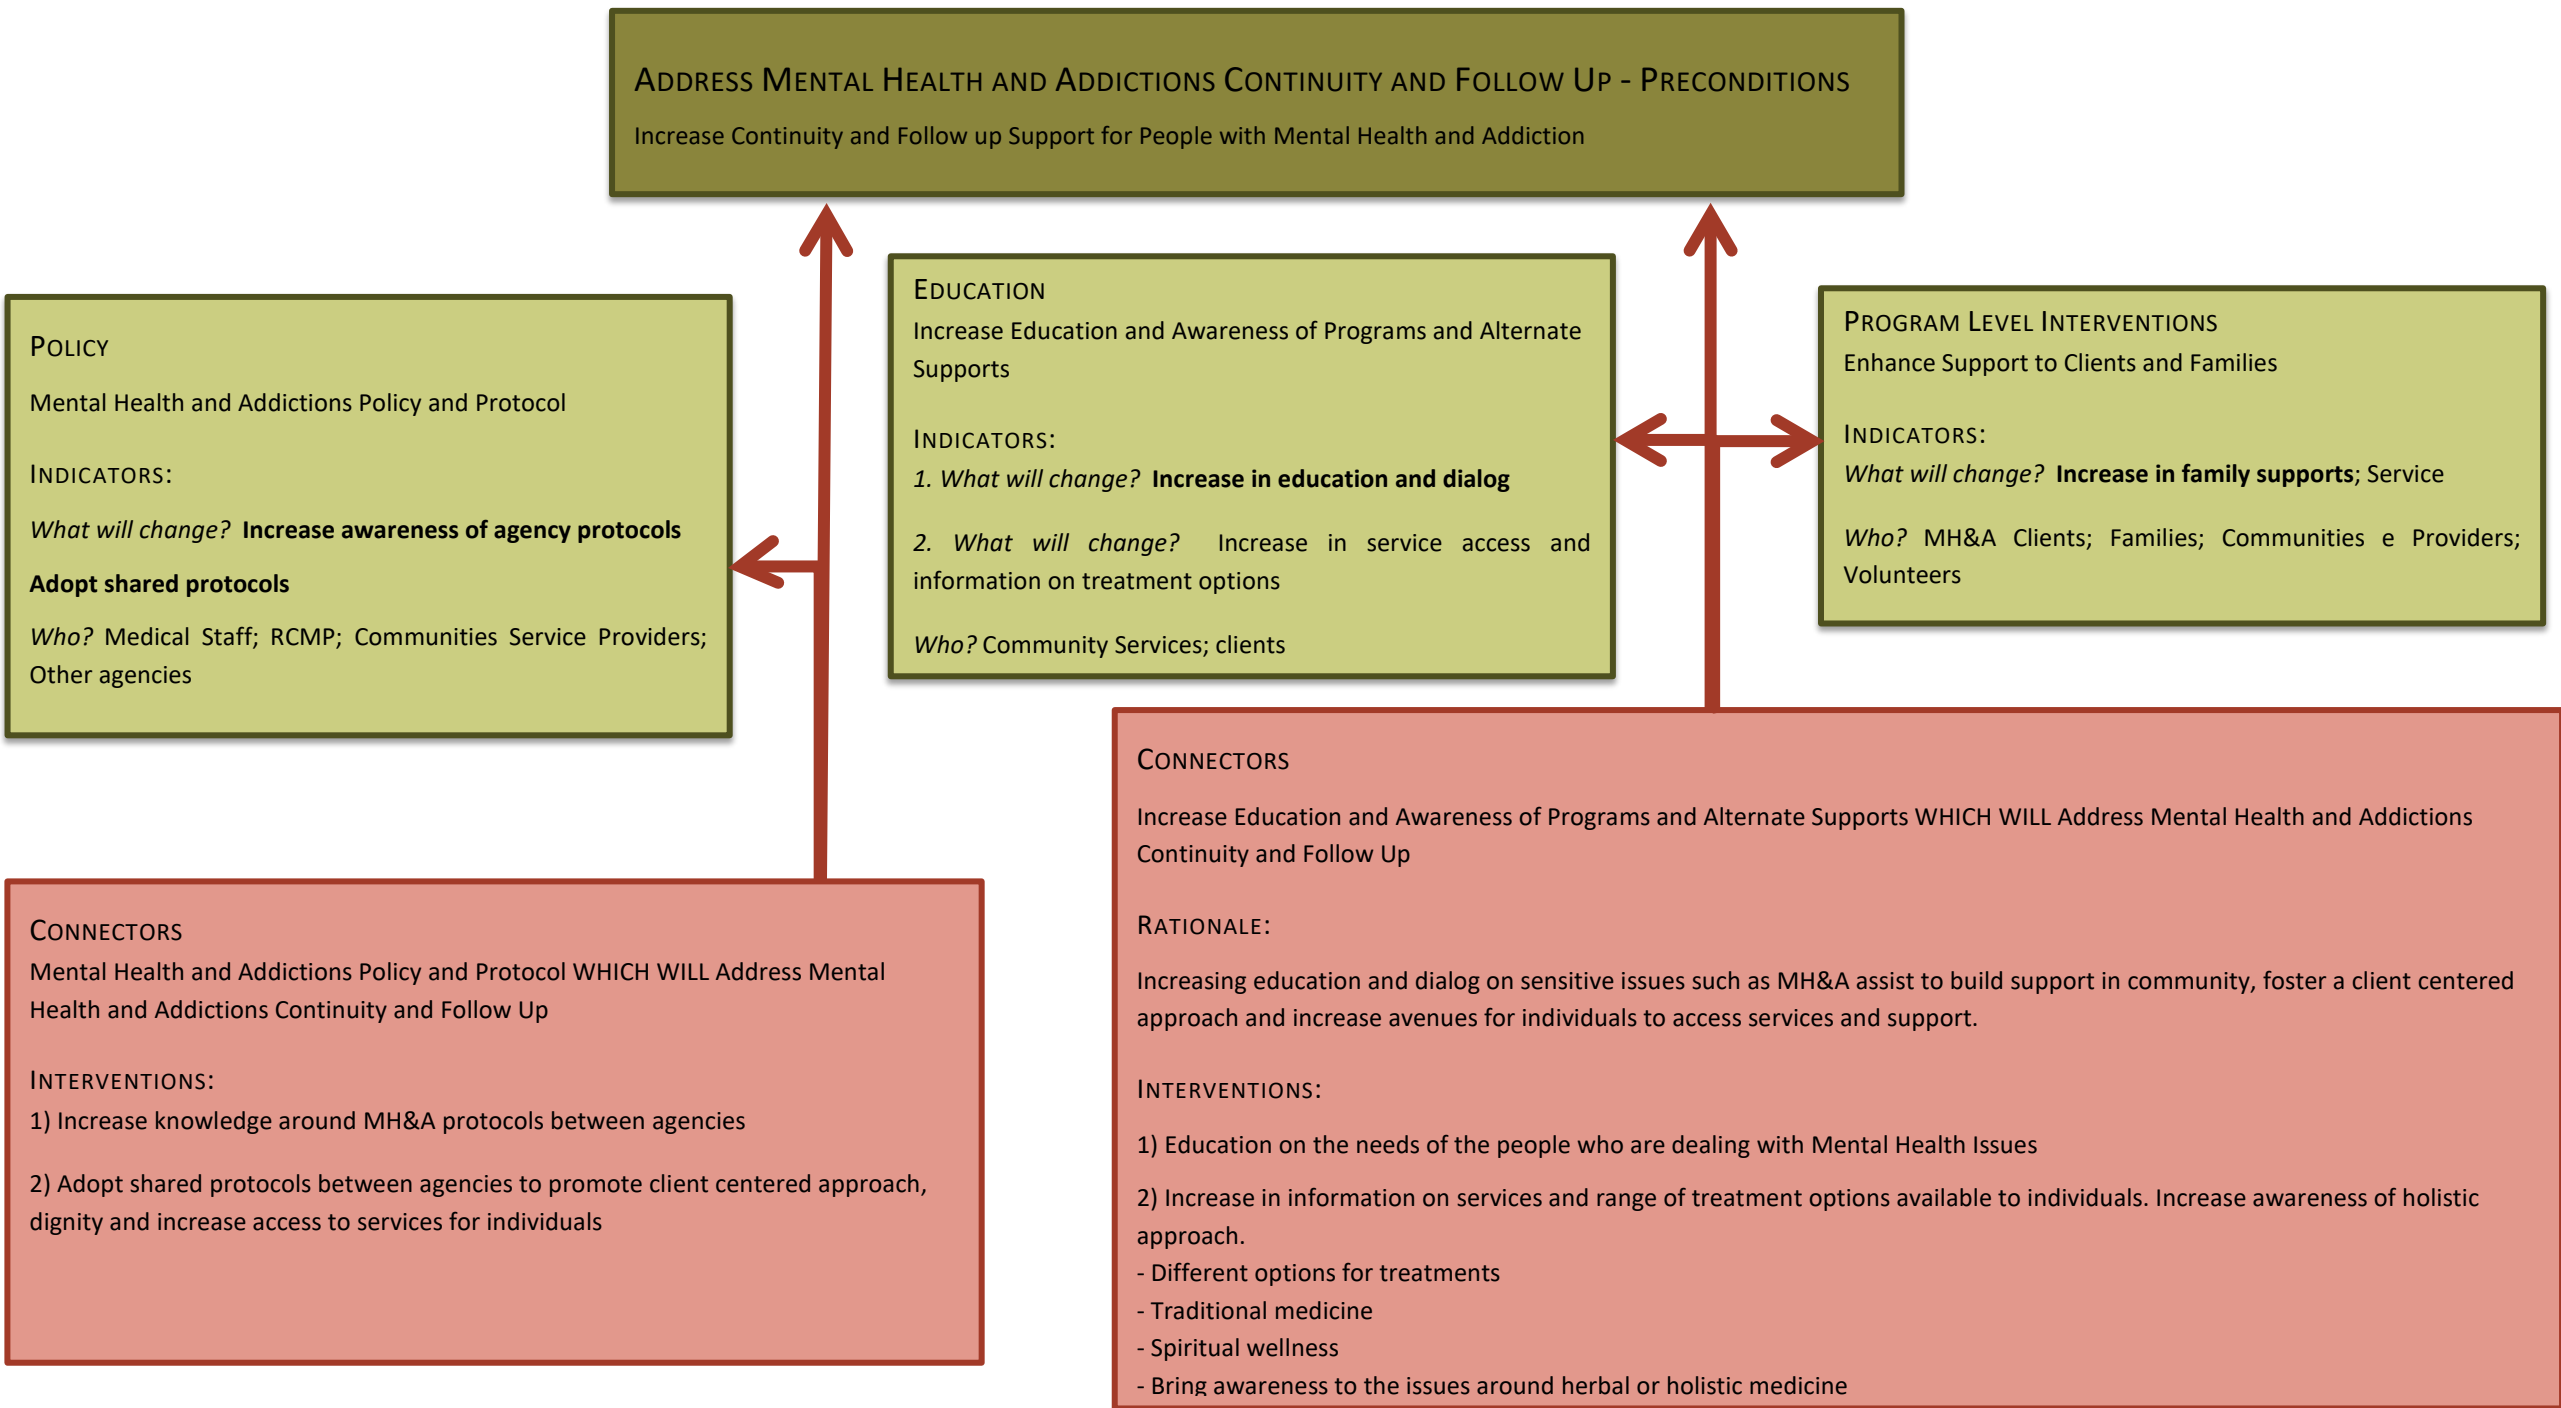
Address Mental Health and Addictions Continuity and Follow Up - Preconditions

Increase Continuity and Follow up Support for People with Mental Health and Addiction

Policy

Mental Health and Addictions Policy and Protocol

Indicators:

*What will change?* **Increase awareness of agency protocols**

**Adopt shared protocols**

*Who?* Medical Staff; RCMP; Communities Service Providers; Other agencies

Education

Increase Education and Awareness of Programs and Alternate Supports

Indicators:

*1. What will change?* **Increase in education and dialog**

*2. What will change?* Increase in service access and information on treatment options

*Who?* Community Services; clients

Program Level Interventions

Enhance Support to Clients and Families

Indicators:

*What will change?* **Increase in family supports**; Service

*Who?* MH&A Clients; Families; Communities e Providers; Volunteers

Connectors

Mental Health and Addictions Policy and Protocol WHICH WILL Address Mental Health and Addictions Continuity and Follow Up

Interventions:

1) Increase knowledge around MH&A protocols between agencies

2) Adopt shared protocols between agencies to promote client centered approach, dignity and increase access to services for individuals

Connectors

Increase Education and Awareness of Programs and Alternate Supports WHICH WILL Address Mental Health and Addictions Continuity and Follow Up

Rationale:

Increasing education and dialog on sensitive issues such as MH&A assist to build support in community, foster a client centered approach and increase avenues for individuals to access services and support.

Interventions:

1) Education on the needs of the people who are dealing with Mental Health Issues

2) Increase in information on services and range of treatment options available to individuals. Increase awareness of holistic approach.
- Different options for treatments
- Traditional medicine
- Spiritual wellness
- Bring awareness to the issues around herbal or holistic medicine